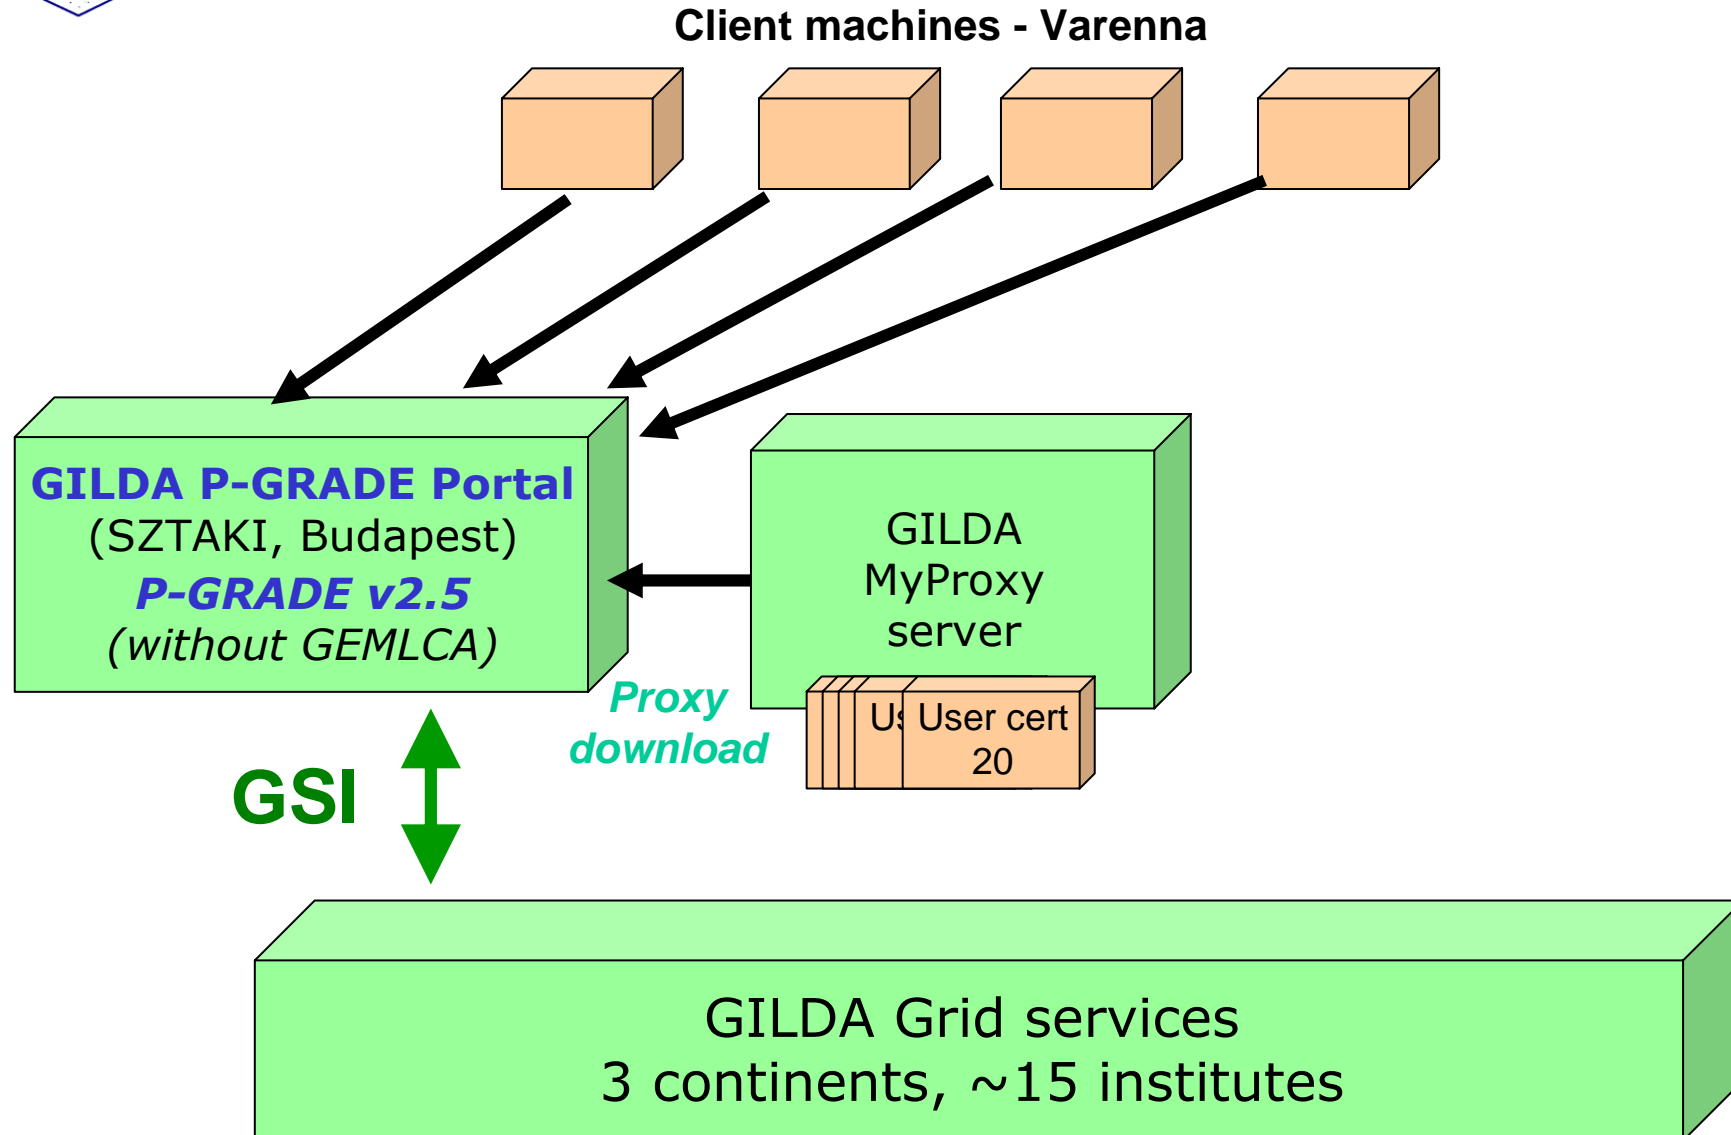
Client machines - Varenna

GILDA P-GRADE Portal
(SZTAKI, Budapest)
P-GRADE v2.5
(without GEMLCA)

GILDA
MyProxy
server

Us User cert
20

Proxy
download

GSI

GILDA Grid services
3 continents, ~15 institutes